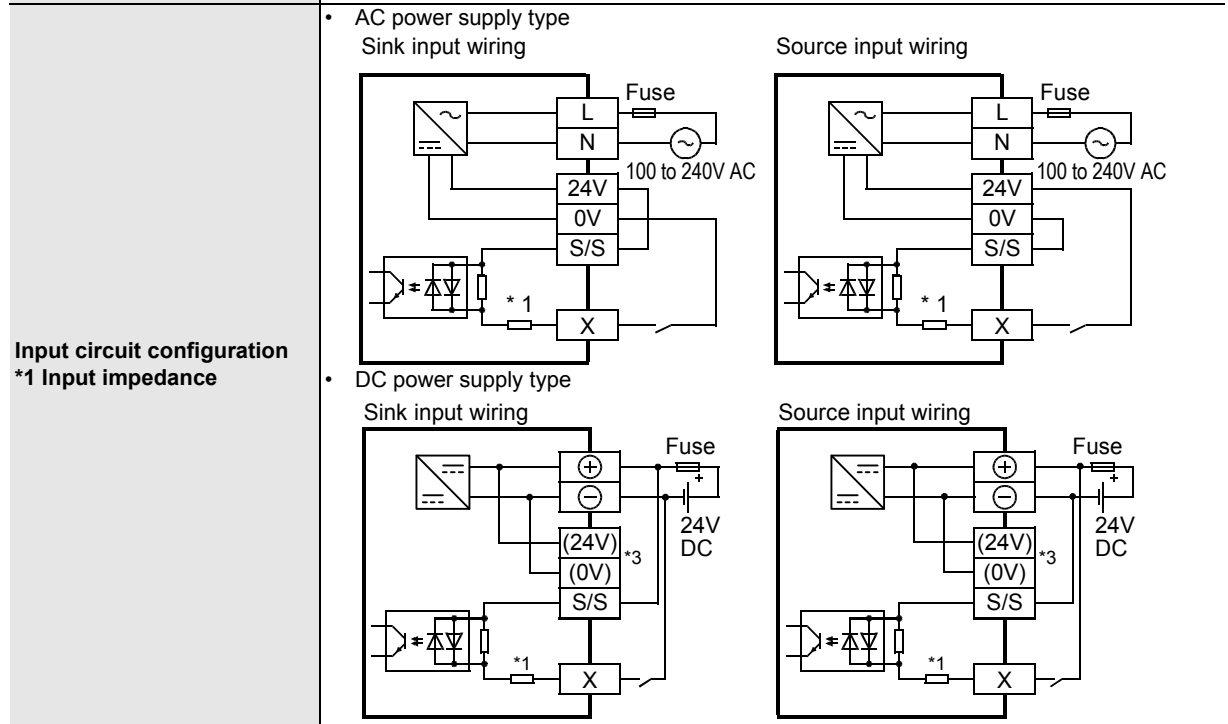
Input circuit configuration
*1 Input impedance

• AC power supply type

Sink input wiring

Fuse
L
N
100 to 240V AC
24V
0V
S/S
* 1
X

Source input wiring

Fuse
L
N
100 to 240V AC
24V
0V
S/S
* 1
X

• DC power supply type

Sink input wiring

Fuse
$\oplus$
$\ominus$
+
24V DC
(24V)
(0V)
*3
S/S
*1
X

Source input wiring

Fuse
$\oplus$
$\ominus$
+
24V DC
(24V)
(0V)
*3
S/S
*1
X